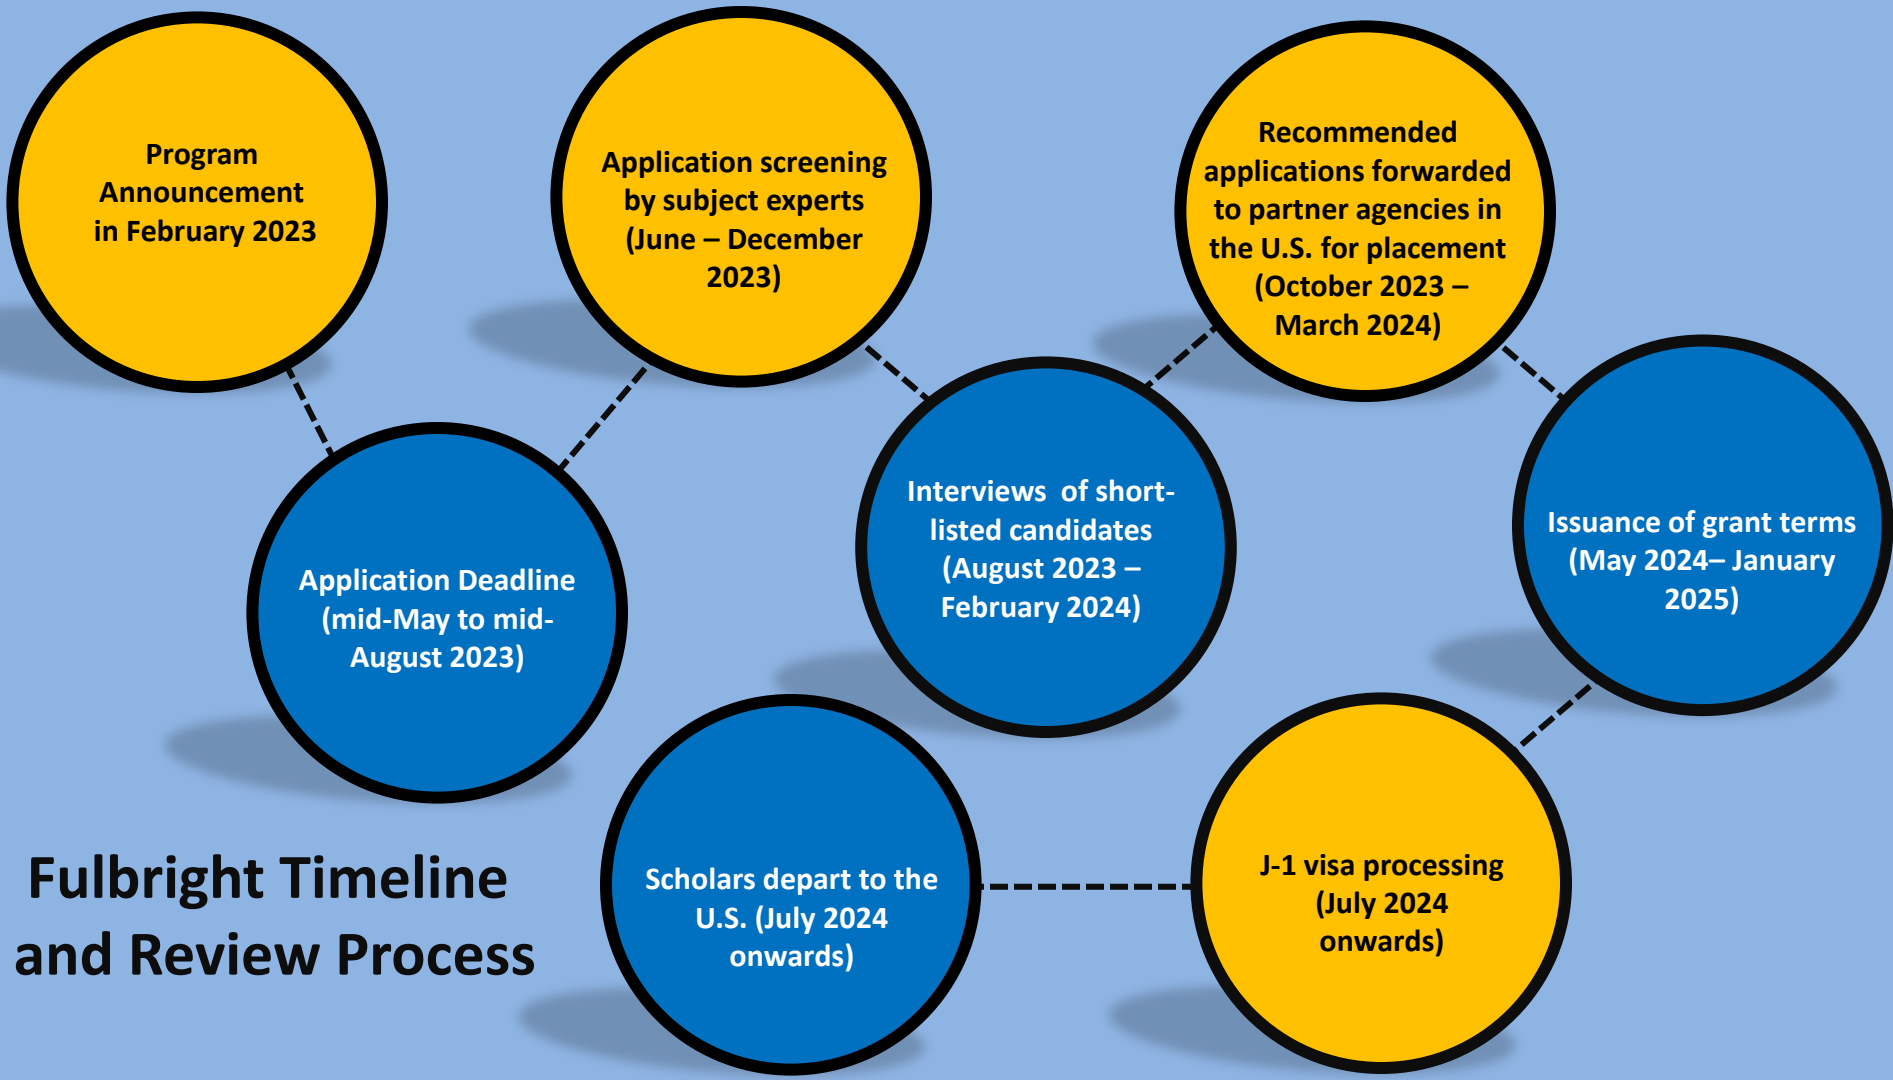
Program Announcement in February 2023

Application Deadline (mid-May to mid-August 2023)

Application screening by subject experts (June – December 2023)

Interviews of short-listed candidates (August 2023 – February 2024)

Recommended applications forwarded to partner agencies in the U.S. for placement (October 2023 – March 2024)

Issuance of grant terms (May 2024– January 2025)

J-1 visa processing (July 2024 onwards)

Scholars depart to the U.S. (July 2024 onwards)

Fulbright Timeline and Review Process